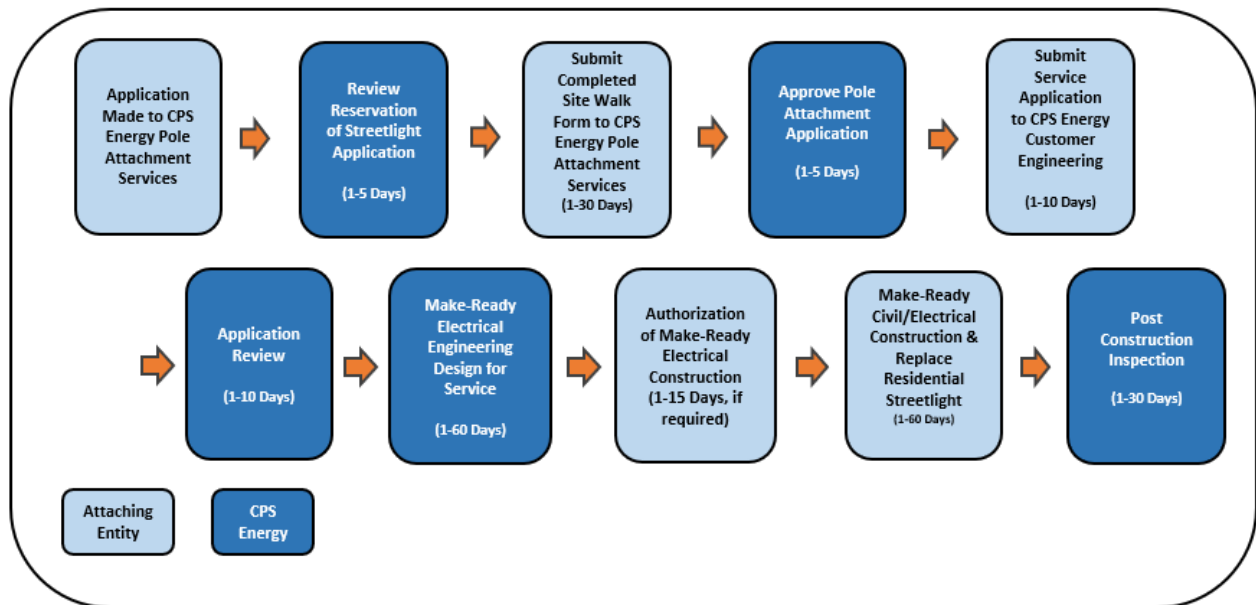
Application Made to CPS Energy Pole Attachment Services

Review Reservation of Streetlight Application

(1-5 Days)

Submit Completed Site Walk Form to CPS Energy Pole Attachment Services
(1-30 Days)

Approve Pole Attachment Application

(1-5 Days)

Submit Service Application to CPS Energy Customer Engineering

(1-10 Days)

Application Review

(1-10 Days)

Make-Ready Electrical Engineering Design for Service

(1-60 Days)

Authorization of Make-Ready Electrical Construction (1-15 Days, if required)

Make-Ready Civil/Electrical Construction & Replace Residential Streetlight
(1-60 Days)

Post Construction Inspection

(1-30 Days)

Attaching Entity

CPS Energy